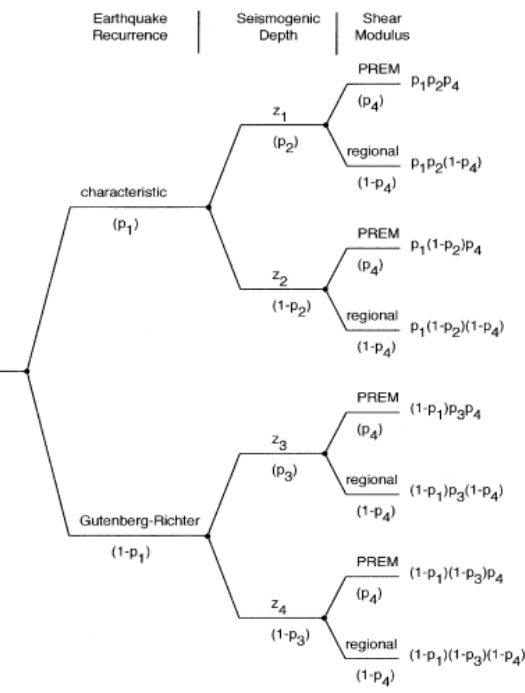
Earthquake Recurrence | Seismogenic Depth | Shear Modulus

characteristic
$(p_1)$

$z_1$
$(p_2)$

PREM
$(p_4)$
$p_1p_2p_4$

regional
$(1-p_4)$
$p_1p_2(1-p_4)$

$z_2$
$(1-p_2)$

PREM
$(p_4)$
$p_1(1-p_2)p_4$

regional
$(1-p_4)$
$p_1(1-p_2)(1-p_4)$

Gutenberg-Richter
$(1-p_1)$

$z_3$
$(p_3)$

PREM
$(p_4)$
$(1-p_1)p_3p_4$

regional
$(1-p_4)$
$(1-p_1)p_3(1-p_4)$

$z_4$
$(1-p_3)$

PREM
$(p_4)$
$(1-p_1)(1-p_3)p_4$

regional
$(1-p_4)$
$(1-p_1)(1-p_3)(1-p_4)$